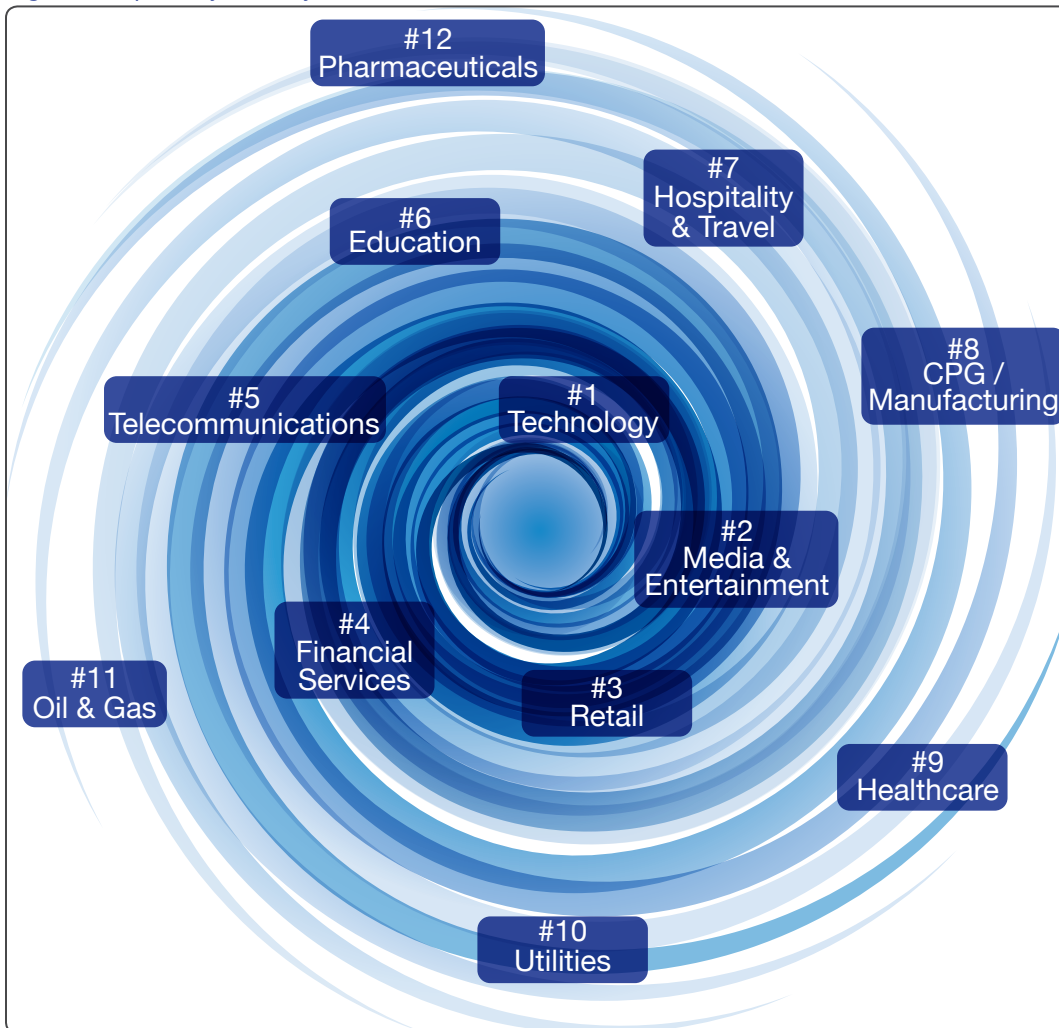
#12
Pharmaceuticals

#7
Hospitality & Travel

#6
Education

#8
CPG / Manufacturing

#5
Telecommunications

#1
Technology

#2
Media & Entertainment

#4
Financial Services

#11
Oil & Gas

#3
Retail

#9
Healthcare

#10
Utilities